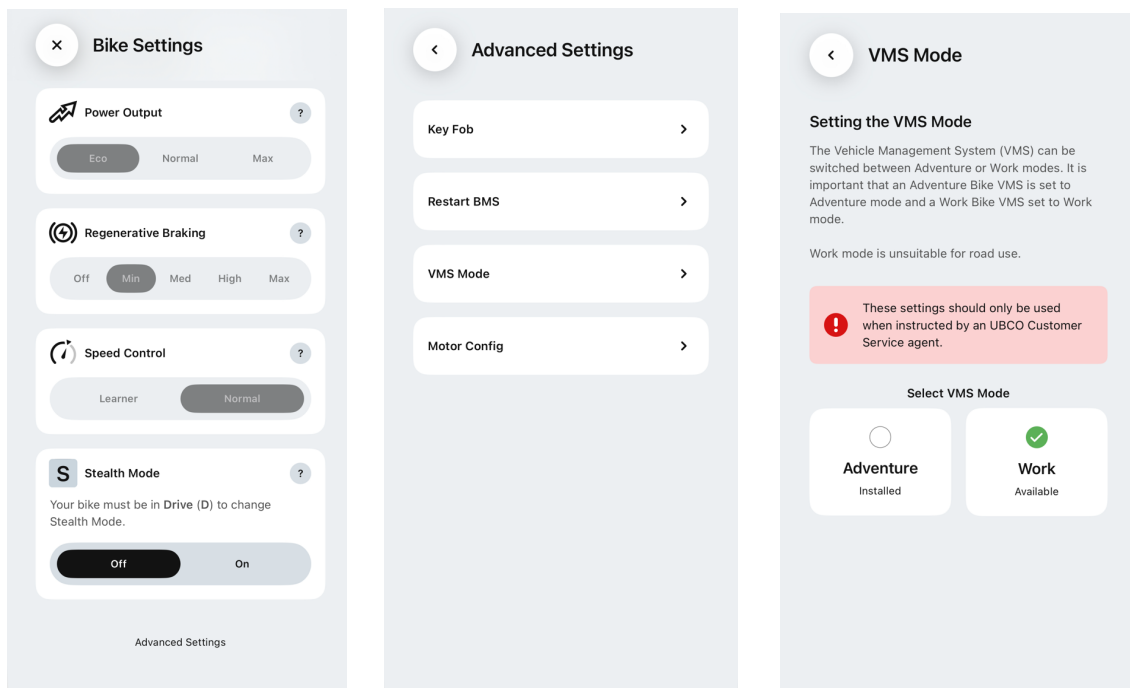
× Bike Settings

Power Output ?

Eco Normal Max

Regenerative Braking ?

Off Min Med High Max

Speed Control ?

Learner Normal

S Stealth Mode ?

Your bike must be in **Drive** (**D**) to change Stealth Mode.

Off On

Advanced Settings

‹ Advanced Settings

Key Fob ›

Restart BMS ›

VMS Mode ›

Motor Config ›

‹ VMS Mode

Setting the VMS Mode

The Vehicle Management System (VMS) can be switched between Adventure or Work modes. It is important that an Adventure Bike VMS is set to Adventure mode and a Work Bike VMS set to Work mode.

Work mode is unsuitable for road use.

! These settings should only be used when instructed by an UBCO Customer Service agent.

Select VMS Mode

Adventure
Installed

Work
Available